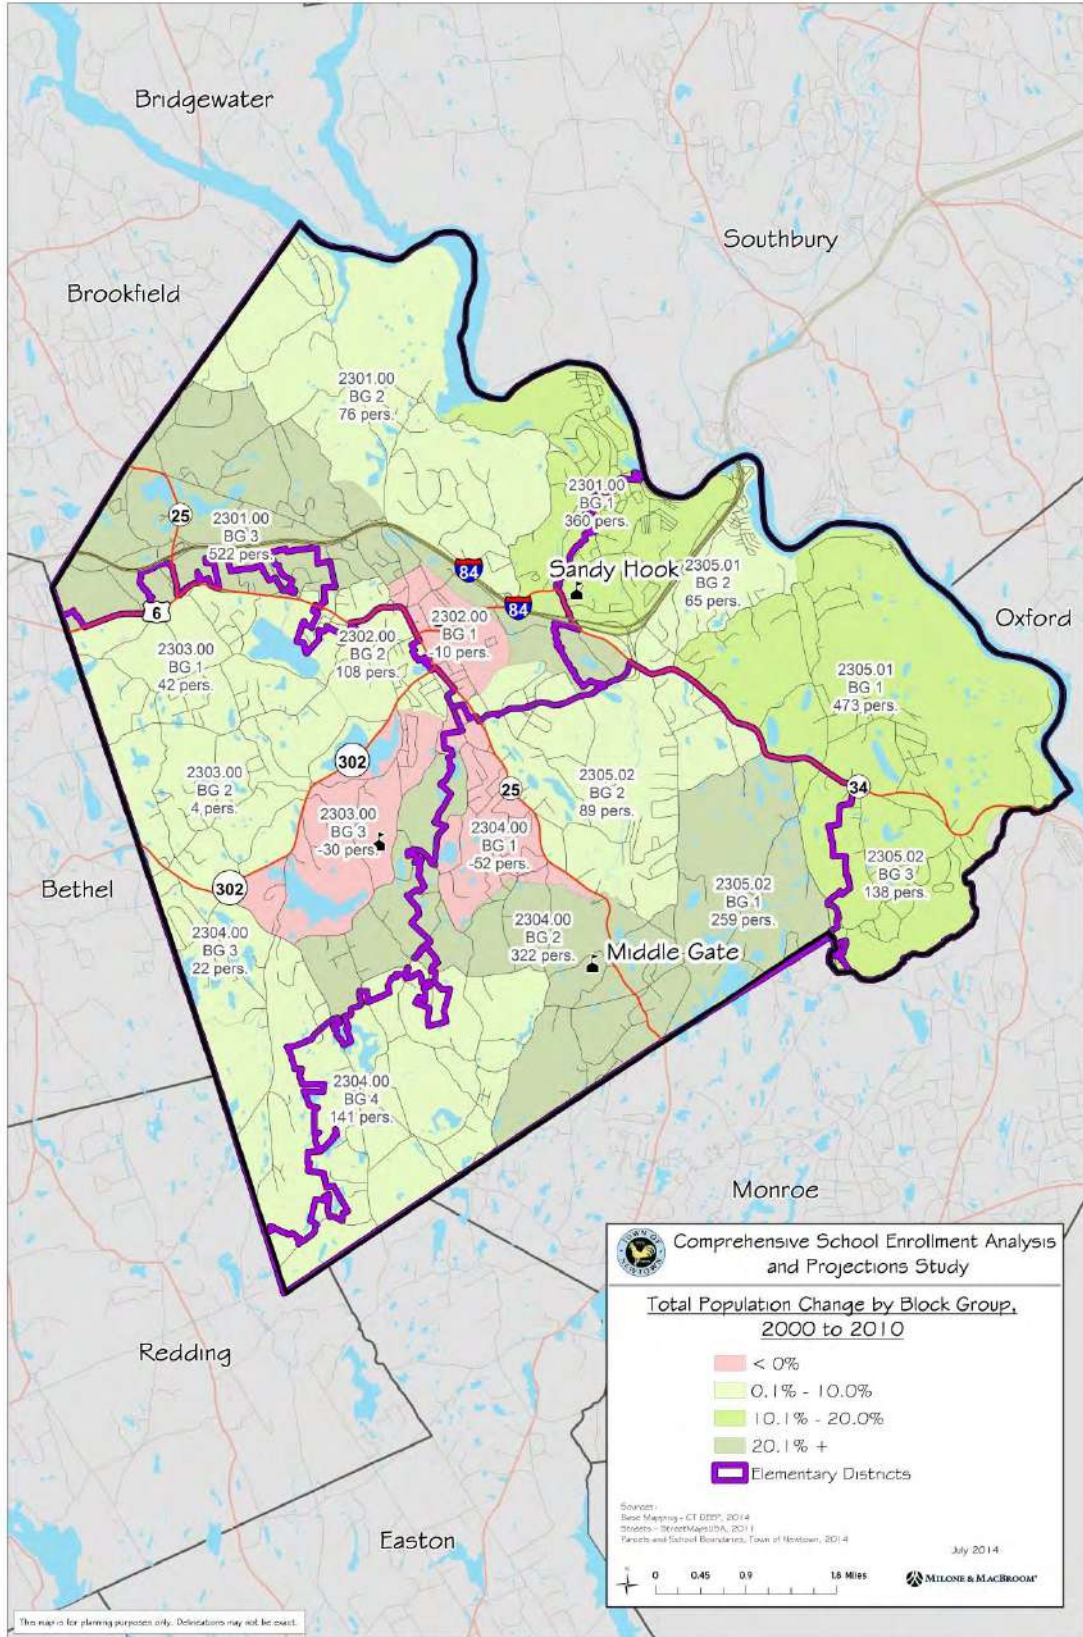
Bridgewater

Southbury

Brookfield

2301.00
BG 2
76 pers.

2301.00
BG 1
360 pers.

25

2301.00
BG 3
522 pers.

84

Sandy Hook

2305.01
BG 2
65 pers.

84

Oxford

6

2302.00
BG 1
-10 pers.

2303.00
BG 1
42 pers.

2302.00
BG 2
108 pers.

2305.01
BG 1
473 pers.

302

2303.00
BG 2
4 pers.

25

2305.02
BG 2
89 pers.

34

2303.00
BG 3
-30 pers.

2304.00
BG 1
-52 pers.

2305.02
BG 3
138 pers.

Bethel

302

2305.02
BG 1
259 pers.

2304.00
BG 3
22 pers.

2304.00
BG 2
322 pers.

Middle Gate

2304.00
BG 4
141 pers.

Monroe

TOWN OF NEWTOWN

Comprehensive School Enrollment Analysis and Projections Study

Total Population Change by Block Group, 2000 to 2010

< 0%
0.1% - 10.0%
10.1% - 20.0%
20.1% +
Elementary Districts

Redding

Sources:
Base Mapping - CT DEEP, 2014
Streets - StreetMapsUSA, 2011
Parcels and School Boundaries, Town of Newtown, 2014

July 2014

Easton

0 0.45 0.9 1.8 Miles

MILONE & MACBROOM

This map is for planning purposes only. Delineations may not be exact.